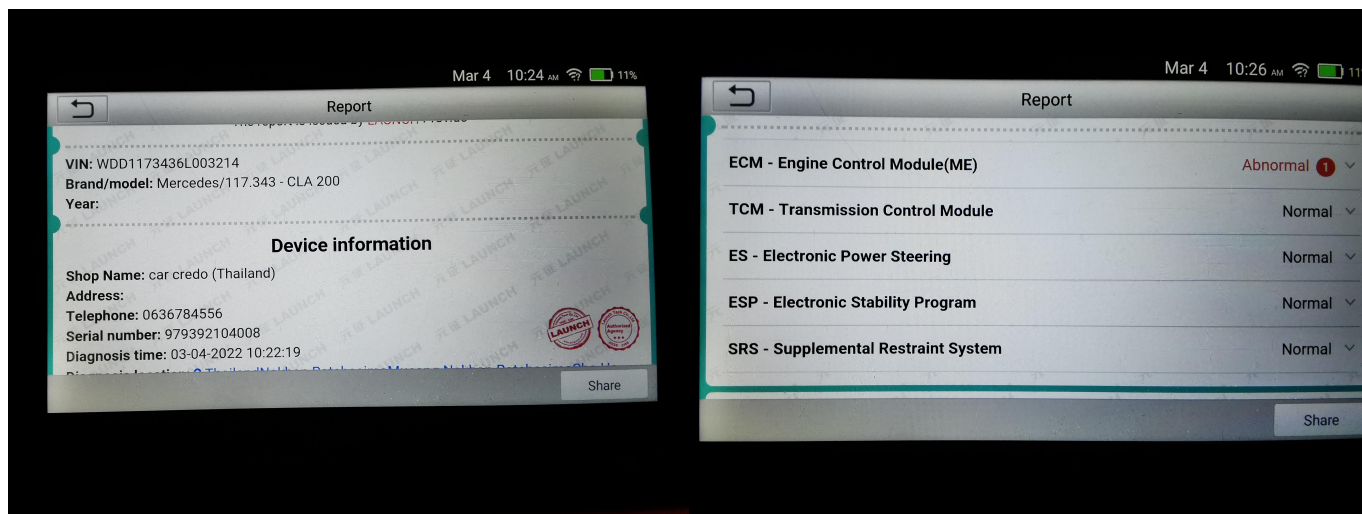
Mar 4 10:24 AM 11%

Report

The report is issued by LAUNCH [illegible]

VIN: WDD1173436L003214
Brand/model: Mercedes/117.343 - CLA 200
Year:

Device information

Shop Name: car credo (Thailand)
Address:
Telephone: 0636784556
Serial number: 979392104008
Diagnosis time: 03-04-2022 10:22:19
Diagnosis location: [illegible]

LAUNCH

Authorized Agency

Share

Mar 4 10:26 AM 11

Report

ECM - Engine Control Module(ME) Abnormal 1
TCM - Transmission Control Module Normal
ES - Electronic Power Steering Normal
ESP - Electronic Stability Program Normal
SRS - Supplemental Restraint System Normal

Share